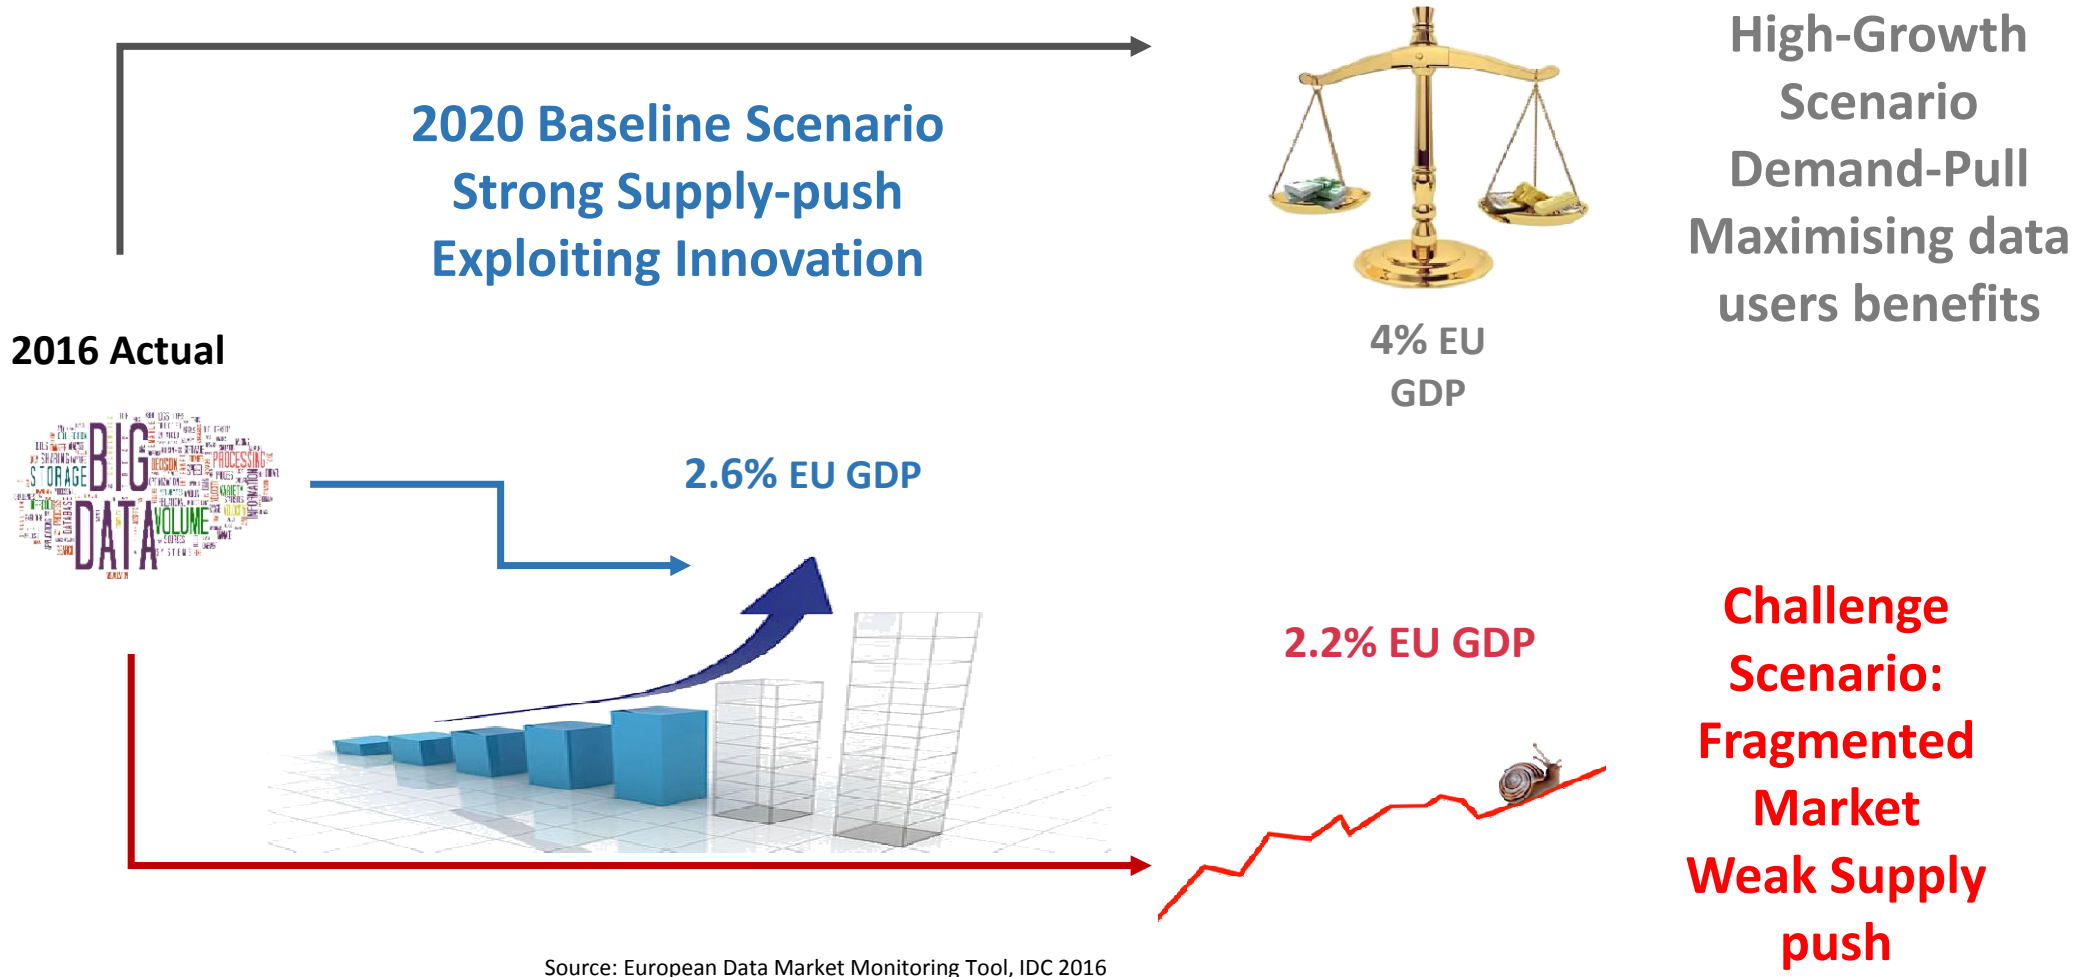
2020 Baseline Scenario
Strong Supply-push
Exploiting Innovation

High-Growth Scenario
Demand-Pull
Maximising data users benefits

4% EU GDP

2016 Actual

BIG DATA STORAGE PROCESSING VOLUME

2.6% EU GDP

2.2% EU GDP

Challenge Scenario:
Fragmented Market
Weak Supply push

Source: European Data Market Monitoring Tool, IDC 2016